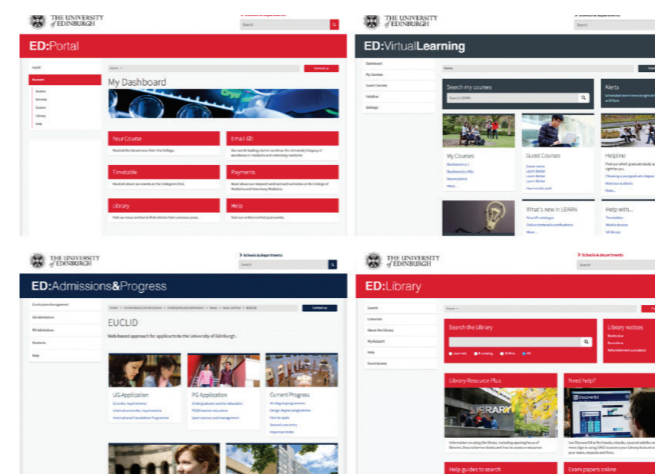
THE UNIVERSITY of EDINBURGH

ED:Portal

My Dashboard

Your Course

Email 4th

Timetable

Payments

Library

Help

THE UNIVERSITY of EDINBURGH

ED:VirtualLearning

Search my courses

Alerts

My Courses

Guest Courses

Helpline

What's new in LEARN

Help with...

THE UNIVERSITY of EDINBURGH

Schools & departments

ED:Admissions&Progress

EUCLID

UG Application

PG Application

Current Progress

THE UNIVERSITY of EDINBURGH

Schools & departments

ED:Library

Search the Library

Library notices

Library Resource Plus

Need help?

Help guides to search

Exam papers online